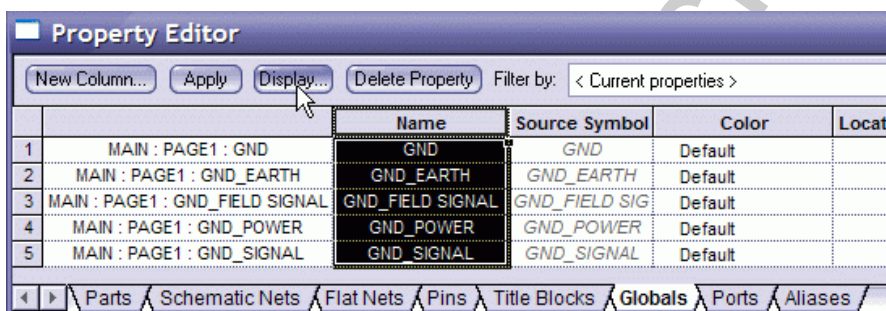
Property Editor

New Column... Apply Display... Delete Property Filter by: < Current properties >

| | | Name | Source Symbol | Color | Locat |
|---|---|---|---|---|---|
| 1 | MAIN : PAGE1 : GND | GND | GND | Default | |
| 2 | MAIN : PAGE1 : GND_EARTH | GND_EARTH | GND_EARTH | Default | |
| 3 | MAIN : PAGE1 : GND_FIELD SIGNAL | GND_FIELD SIGNAL | GND_FIELD SIG | Default | |
| 4 | MAIN : PAGE1 : GND_POWER | GND_POWER | GND_POWER | Default | |
| 5 | MAIN : PAGE1 : GND_SIGNAL | GND_SIGNAL | GND_SIGNAL | Default | |

Parts Schematic Nets Flat Nets Pins Title Blocks Globals Ports Aliases